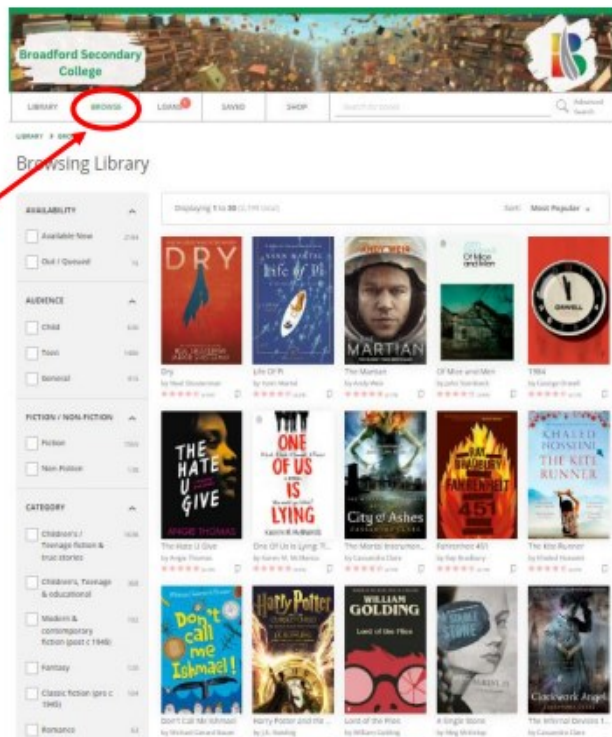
Broadford Secondary College

LIBRARY BROWSE LOANS SAVED SHOP Search for books Advanced Search

LIBRARY > BROWSE

Browsing Library

AVAILABILITY
Available Now
Out / Queued

AUDIENCE
Child
Teen
General

FICTION / NON-FICTION
Fiction
Non Fiction

CATEGORY
Children's / Teenage fiction & true stories
Children's, Teenage & educational
Modern & contemporary fiction (post c 1945)
Fantasy
Classic fiction (pre c 1945)
Romance

Displaying 1 to 30 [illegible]

Sort Most Popular

DRY
Dry
by Neal Shusterman

YANN MARTEL
Life of Pi
Life Of Pi
by Yann Martel

ANDY WEIR
MARTIAN
The Martian
by Andy Weir

Of Mice and Men
Of Mice and Men
by John Steinbeck

ORWELL
1984
by George Orwell

THE HATE U GIVE
ANGIE THOMAS
The Hate U Give
by Angie Thomas

ONE OF US IS LYING
KAREN M. McMANUS
One Of Us Is Lying
by Karen M. McManus

City of Ashes
The Mortal Instruments
by Cassandra Clare

RAY BRADBURY
FAHRENHEIT 451
Fahrenheit 451
by Ray Bradbury

KHALED HOSSEINI
THE KITE RUNNER
The Kite Runner
by Khaled Hosseini

Don't call me Ishmael!
Don't Call Me Ishmael
by Michael Gerard Bauer

Harry Potter
Harry Potter and the ...
by J.K. Rowling

WILLIAM GOLDING
Lord of the Flies
Lord of the Flies
by William Golding

A SINGLE STONE
A Single Stone
by Meg McKinlay

Clockwork Angel
The Infernal Devices
by Cassandra Clare